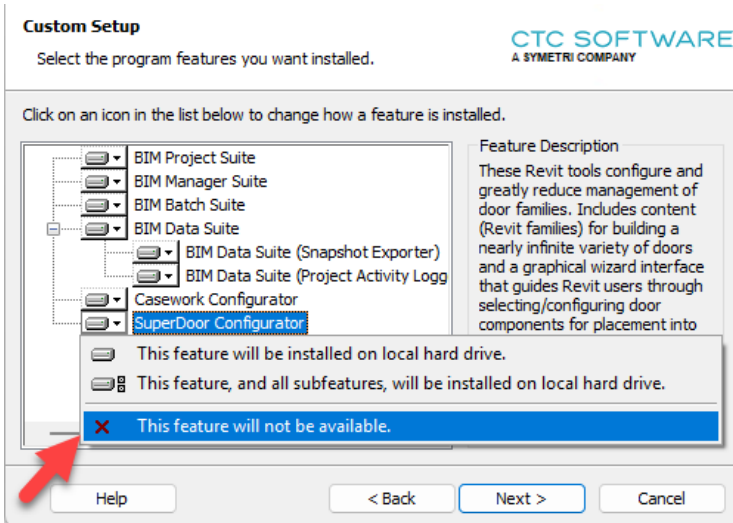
Custom Setup

Select the program features you want installed.

CTC SOFTWARE
A SYMETRI COMPANY

Click on an icon in the list below to change how a feature is installed.

BIM Project Suite
BIM Manager Suite
BIM Batch Suite
BIM Data Suite
BIM Data Suite (Snapshot Exporter)
BIM Data Suite (Project Activity Logg
Casework Configurator
SuperDoor Configurator

Feature Description

These Revit tools configure and greatly reduce management of door families. Includes content (Revit families) for building a nearly infinite variety of doors and a graphical wizard interface that guides Revit users through selecting/configuring door components for placement into

This feature will be installed on local hard drive.
This feature, and all subfeatures, will be installed on local hard drive.
This feature will not be available.

Help
< Back
Next >
Cancel